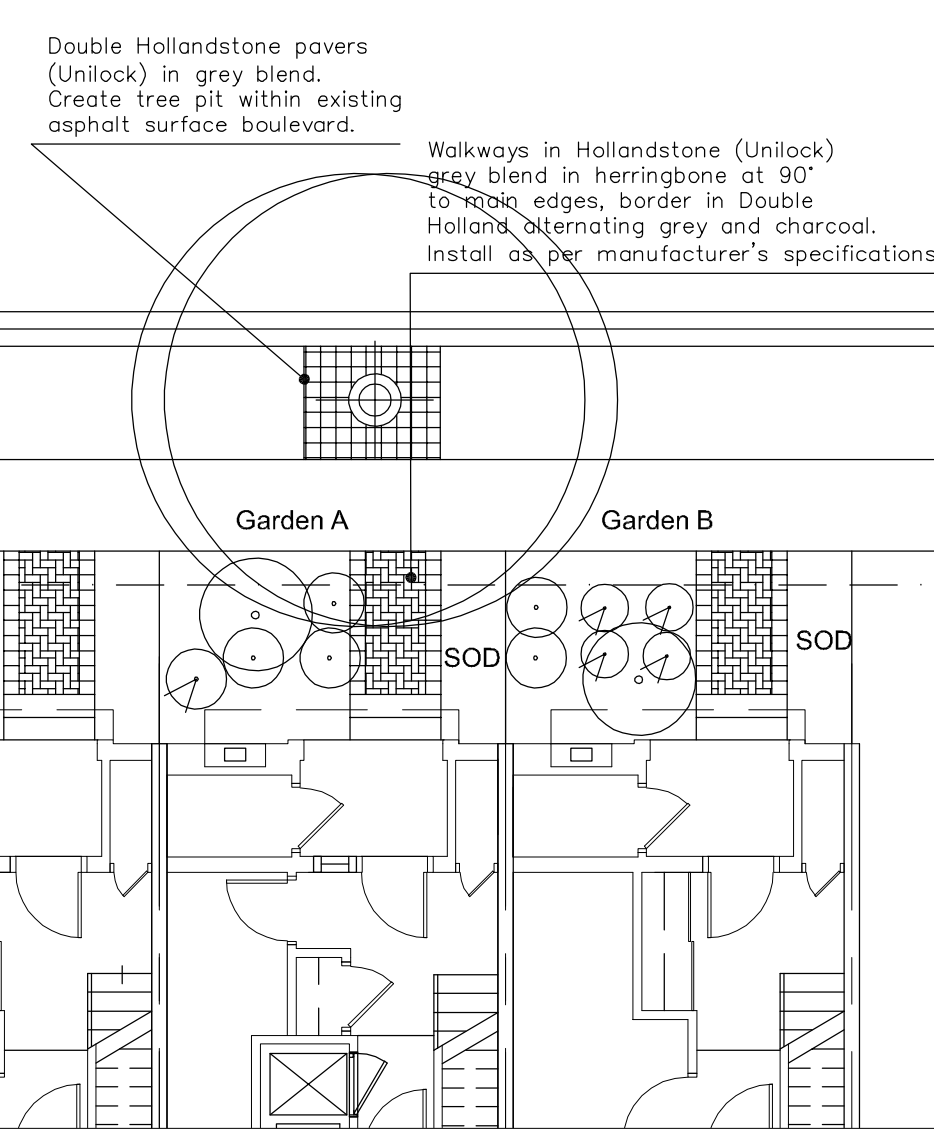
Double Hollandstone pavers (Unilock) in grey blend. Create tree pit within existing asphalt surface boulevard.

Walkways in Hollandstone (Unilock) grey blend in herringbone at 90° to main edges, border in Double Holland alternating grey and charcoal. Install as per manufacturer's specifications

Garden A

Garden B

SOD

SOD